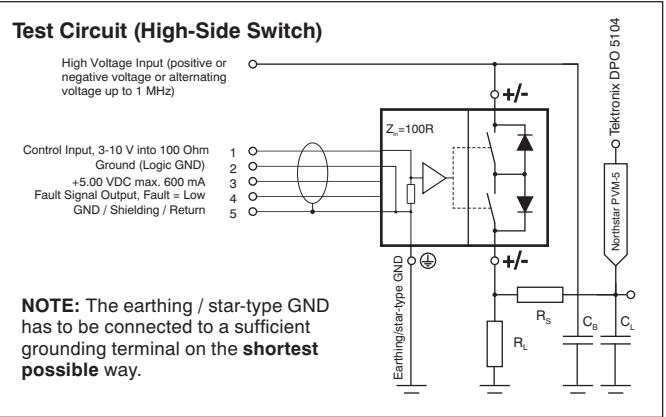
Test Circuit (High-Side Switch)

High Voltage Input (positive or negative voltage or alternating voltage up to 1 MHz)

Control Input, 3-10 V into 100 Ohm 1
Ground (Logic GND) 2
+5.00 VDC max. 600 mA 3
Fault Signal Output, Fault = Low 4
GND / Shielding / Return 5

$Z_{in}$=100R

+/-

+/-

Tektronix DPO 5104

Northstar PVM-5

Earthing/star-type GND

$R_S$

$R_L$

$C_B$

$C_L$

**NOTE:** The earthing / star-type GND has to be connected to a sufficient grounding terminal on the **shortest possible** way.